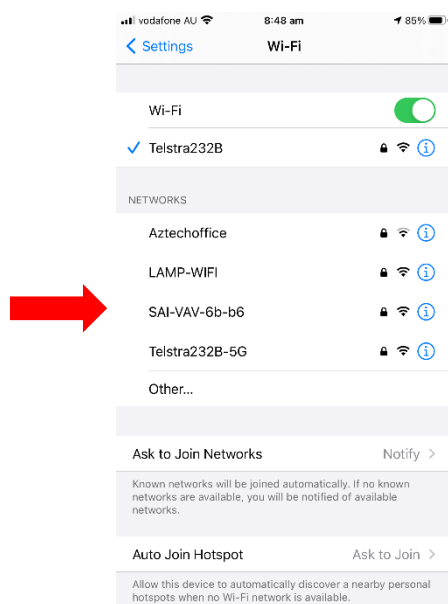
vodafone AU
8:48 am
85%

Settings
Wi-Fi

Wi-Fi

Telstra232B

NETWORKS

Aztechoffice

LAMP-WIFI

SAI-VAV-6b-b6

Telstra232B-5G

Other...

Ask to Join Networks
Notify

Known networks will be joined automatically. If no known networks are available, you will be notified of available networks.

Auto Join Hotspot
Ask to Join

Allow this device to automatically discover a nearby personal hotspots when no Wi-Fi network is available.